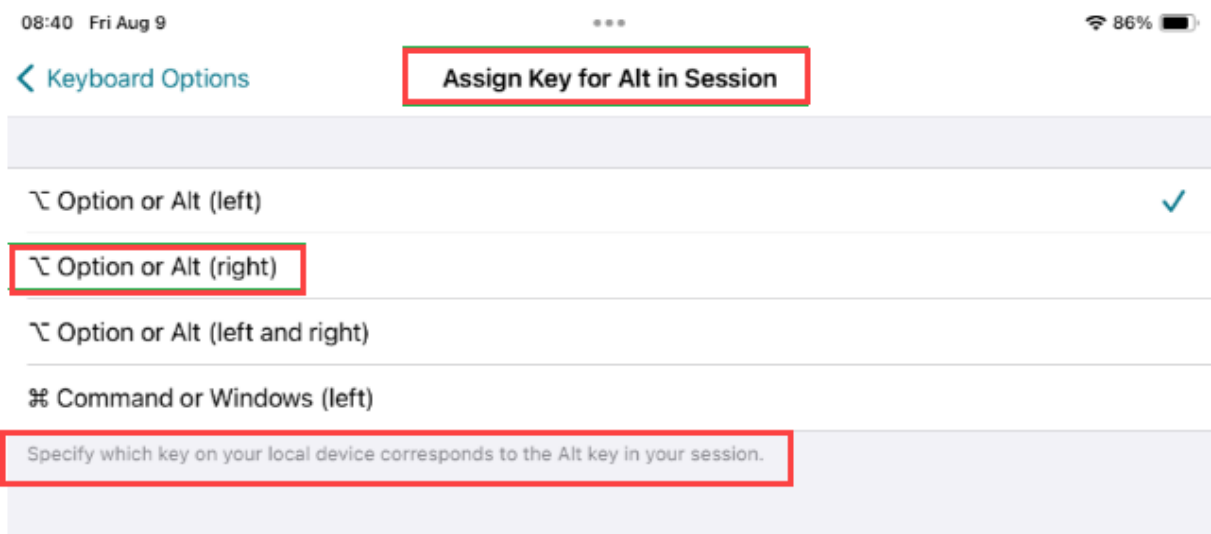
08:40 Fri Aug 9

86%

Keyboard Options

Assign Key for Alt in Session

⌥ Option or Alt (left)

⌥ Option or Alt (right)

⌥ Option or Alt (left and right)

⌘ Command or Windows (left)

Specify which key on your local device corresponds to the Alt key in your session.